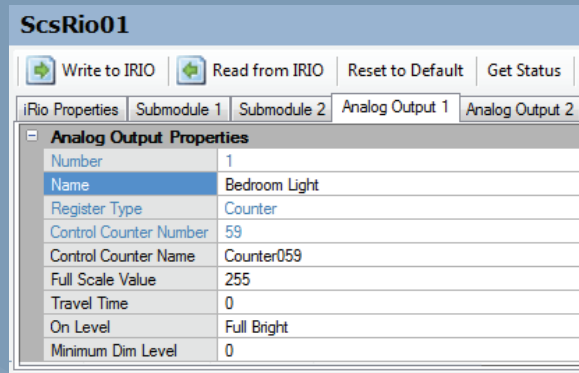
ScsRio01

Write to IRIO | Read from IRIO | Reset to Default | Get Status

iRio Properties | Submodule 1 | Submodule 2 | Analog Output 1 | Analog Output 2

Analog Output Properties

| | |
|---|---|
| Number | 1 |
| Name | Bedroom Light |
| Register Type | Counter |
| Control Counter Number | 59 |
| Control Counter Name | Counter059 |
| Full Scale Value | 255 |
| Travel Time | 0 |
| On Level | Full Bright |
| Minimum Dim Level | 0 |